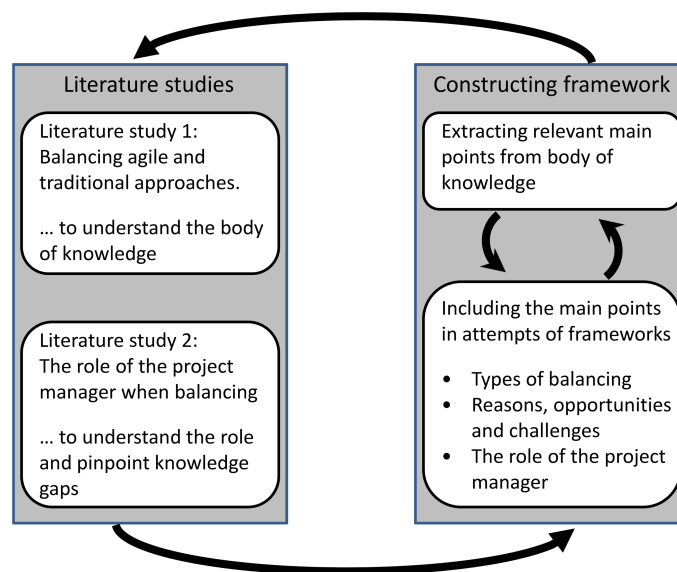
Literature studies

Literature study 1: Balancing agile and traditional approaches.

… to understand the body of knowledge

Literature study 2: The role of the project manager when balancing

… to understand the role and pinpoint knowledge gaps

Constructing framework

Extracting relevant main points from body of knowledge

Including the main points in attempts of frameworks

- Types of balancing
- Reasons, opportunities and challenges
- The role of the project manager